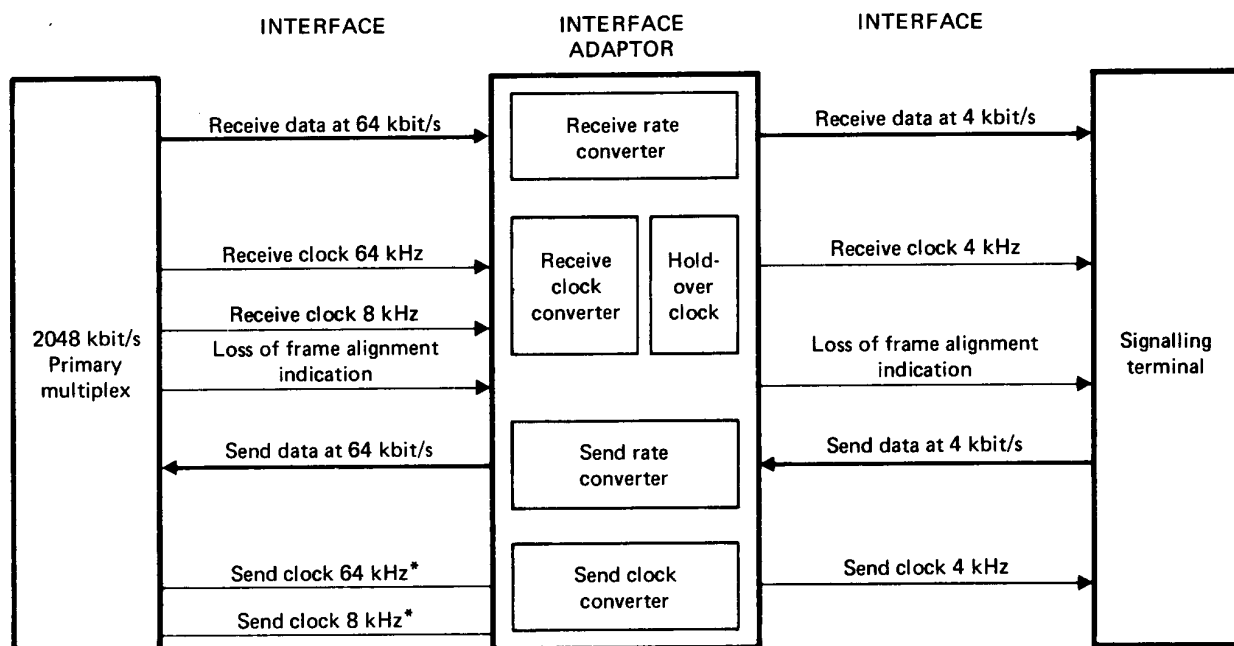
INTERFACE

INTERFACE ADAPTOR

INTERFACE

2048 kbit/s Primary multiplex

Receive data at 64 kbit/s

Receive clock 64 kHz

Receive clock 8 kHz

Loss of frame alignment indication

Send data at 64 kbit/s

Send clock 64 kHz*

Send clock 8 kHz*

Receive rate converter

Receive clock converter

Hold-over clock

Send rate converter

Send clock converter

Receive data at 4 kbit/s

Receive clock 4 kHz

Loss of frame alignment indication

Send data at 4 kbit/s

Send clock 4 kHz

Signalling terminal